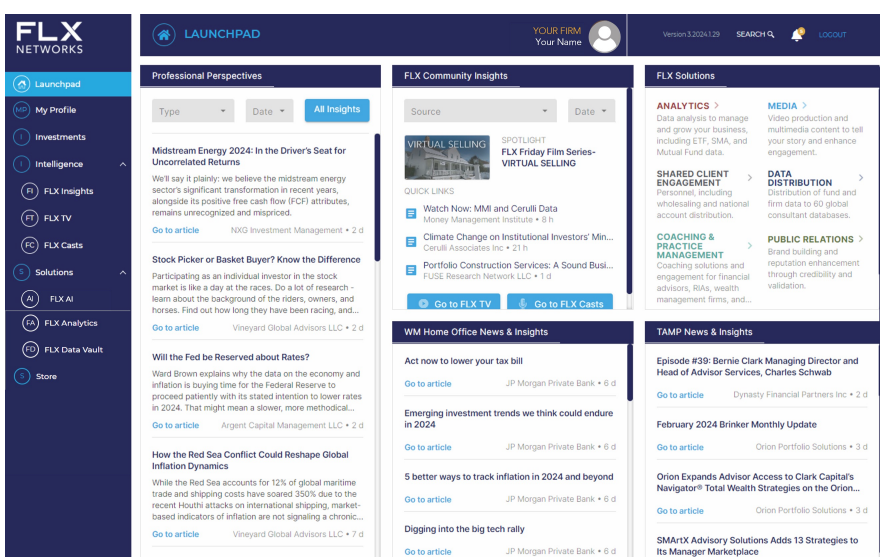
FLX NETWORKS

Launchpad
MP My Profile
I Investments
I Intelligence
FI FLX Insights
FT FLX TV
FC FLX Casts
S Solutions
AI FLX AI
FA FLX Analytics
FD FLX Data Vault
S Store

LAUNCHPAD

YOUR FIRM
Your Name

Version 3.2024.1.29 SEARCH LOGOUT

Professional Perspectives

Type Date All Insights

Midstream Energy 2024: In the Driver's Seat for Uncorrelated Returns
We'll say it plainly: we believe the midstream energy sector's significant transformation in recent years, alongside its positive free cash flow (FCF) attributes, remains unrecognized and mispriced.
Go to article NXG Investment Management • 2 d

Stock Picker or Basket Buyer? Know the Difference
Participating as an individual investor in the stock market is like a day at the races. Do a lot of research - learn about the background of the riders, owners, and horses. Find out how long they have been racing, and...
Go to article Vineyard Global Advisors LLC • 2 d

Will the Fed be Reserved about Rates?
Ward Brown explains why the data on the economy and inflation is buying time for the Federal Reserve to proceed patiently with its stated intention to lower rates in 2024. That might mean a slower, more methodical...
Go to article Argent Capital Management LLC • 2 d

How the Red Sea Conflict Could Reshape Global Inflation Dynamics
While the Red Sea accounts for 12% of global maritime trade and shipping costs have soared 350% due to the recent Houthi attacks on international shipping, market-based indicators of inflation are not signaling a chronic...
Go to article Vineyard Global Advisors LLC • 7 d

FLX Community Insights

Source Date

VIRTUAL SELLING
SPOTLIGHT
FLX Friday Film Series- VIRTUAL SELLING

QUICK LINKS
Watch Now: MMI and Cerulli Data
Money Management Institute • 8 h
Climate Change on Institutional Investors' Min...
Cerulli Associates Inc • 21 h
Portfolio Construction Services: A Sound Busi...
FUSE Research Network LLC • 1 d

Go to FLX TV Go to FLX Casts

FLX Solutions

ANALYTICS
Data analysis to manage and grow your business, including ETF, SMA, and Mutual Fund data.

MEDIA
Video production and multimedia content to tell your story and enhance engagement.

SHARED CLIENT ENGAGEMENT
Personnel, including wholesaling and national account distribution.

DATA DISTRIBUTION
Distribution of fund and firm data to 60 global consultant databases.

COACHING & PRACTICE MANAGEMENT
Coaching solutions and engagement for financial advisors, RIAs, wealth management firms, and...

PUBLIC RELATIONS
Brand building and reputation enhancement through credibility and validation.

WM Home Office News & Insights

Act now to lower your tax bill
Go to article JP Morgan Private Bank • 6 d

Emerging investment trends we think could endure in 2024
Go to article JP Morgan Private Bank • 6 d

5 better ways to track inflation in 2024 and beyond
Go to article JP Morgan Private Bank • 6 d

Digging into the big tech rally
Go to article JP Morgan Private Bank • 6 d

TAMP News & Insights

Episode #39: Bernie Clark Managing Director and Head of Advisor Services, Charles Schwab
Go to article Dynasty Financial Partners Inc • 2 d

February 2024 Brinker Monthly Update
Go to article Orion Portfolio Solutions • 2 d

Orion Expands Advisor Access to Clark Capital's Navigator® Total Wealth Strategies on the Orion...
Go to article Orion Portfolio Solutions • 3 d

SMArtX Advisory Solutions Adds 13 Strategies to Its Manager Marketplace